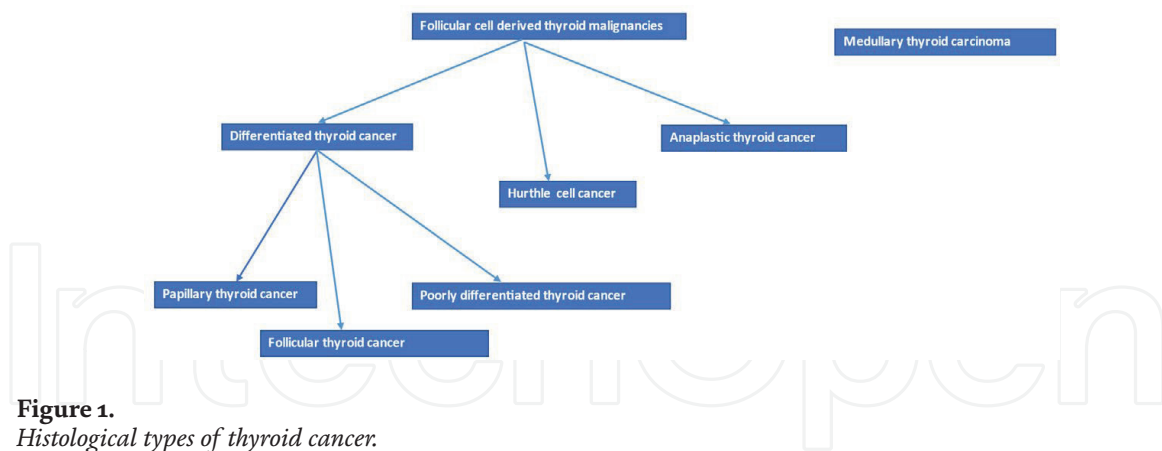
Follicular cell derived thyroid malignancies

Medullary thyroid carcinoma

Differentiated thyroid cancer

Anaplastic thyroid cancer

Hurthle cell cancer

Papillary thyroid cancer

Poorly differentiated thyroid cancer

Follicular thyroid cancer

**Figure 1.**
*Histological types of thyroid cancer.*